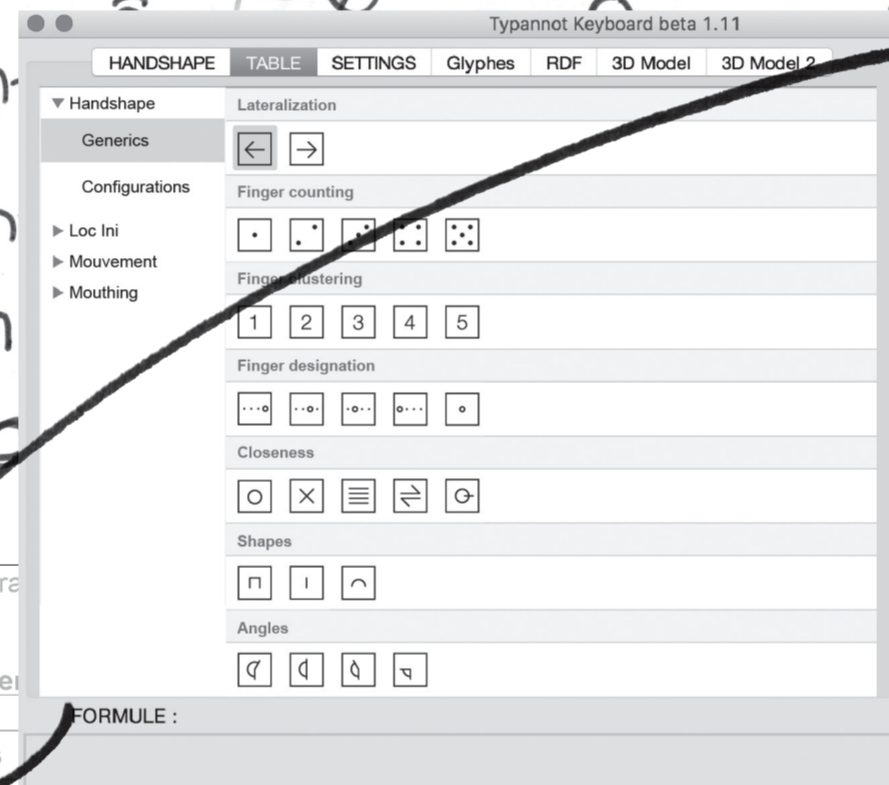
Typannot Keyboard beta 1.11

HANDSHAPE TABLE SETTINGS Glyphes RDF 3D Model 3D Model 2

▼ Handshape
Generics
Configurations
▶ Loc Ini
▶ Mouvement
▶ Mouthing

Lateralization

$\leftarrow$ $\rightarrow$

Finger counting

Finger clustering

1 2 3 4 5

Finger designation

Closeness

Shapes

Angles

FORMULE :